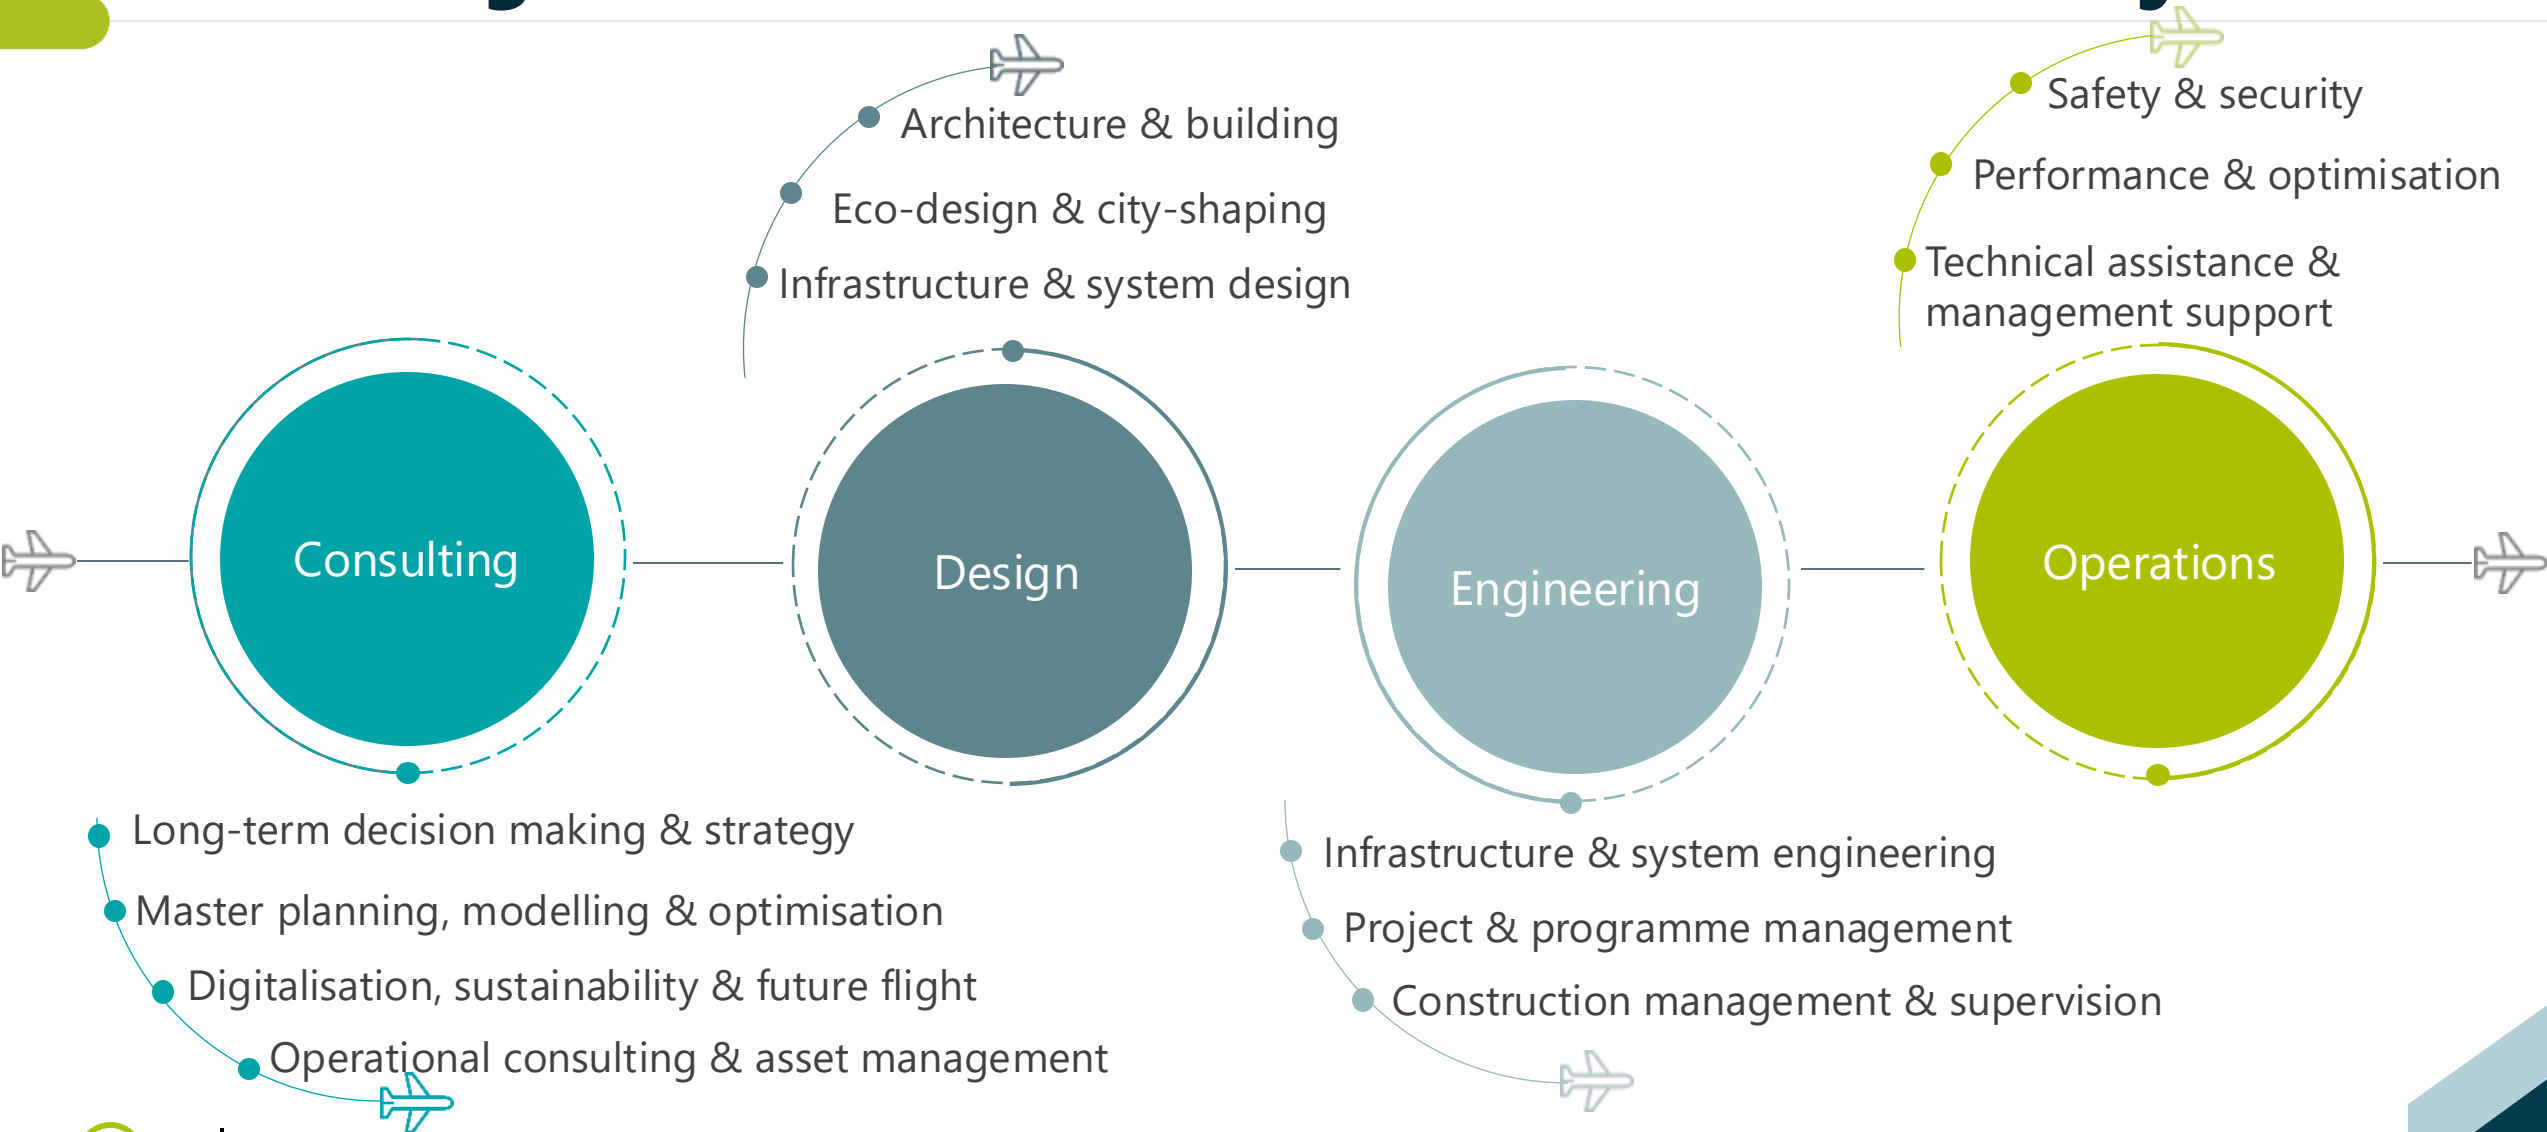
Architecture & building

Eco-design & city-shaping

Infrastructure & system design

Safety & security

Performance & optimisation

Technical assistance & management support

Consulting

Design

Engineering

Operations

Long-term decision making & strategy

Master planning, modelling & optimisation

Digitalisation, sustainability & future flight

Operational consulting & asset management

Infrastructure & system engineering

Project & programme management

Construction management & supervision